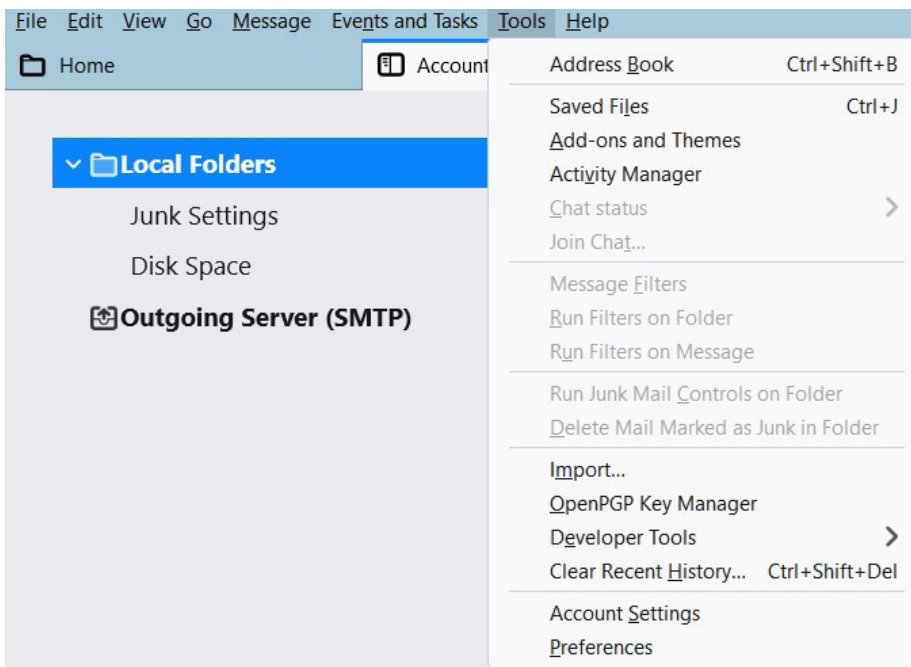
File Edit View Go Message Events and Tasks Tools Help

Home

Account

Local Folders

Junk Settings

Disk Space

Outgoing Server (SMTP)

Address Book Ctrl+Shift+B

Saved Files Ctrl+J

Add-ons and Themes

Activity Manager

Chat status

Join Chat...

Message Filters

Run Filters on Folder

Run Filters on Message

Run Junk Mail Controls on Folder

Delete Mail Marked as Junk in Folder

Import...

OpenPGP Key Manager

Developer Tools

Clear Recent History... Ctrl+Shift+Del

Account Settings

Preferences